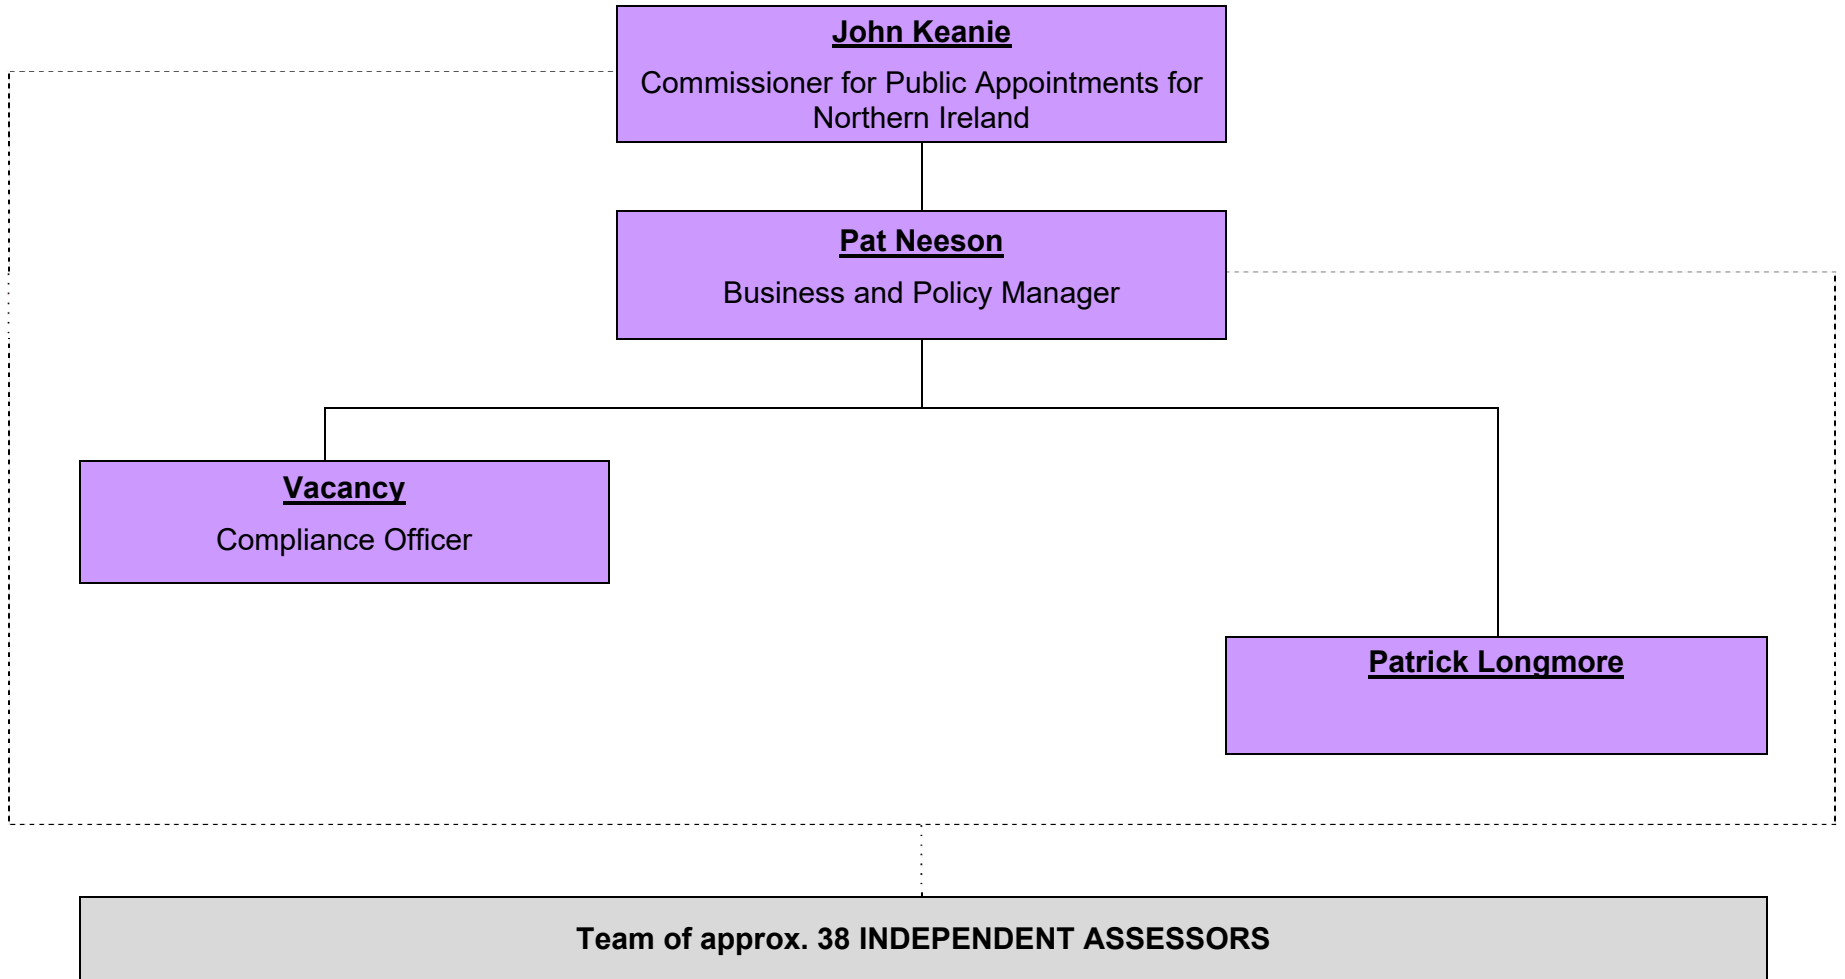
John Keanie

Commissioner for Public Appointments for Northern Ireland

Pat Neeson

Business and Policy Manager

Vacancy

Compliance Officer

Patrick Longmore

Team of approx. 38 INDEPENDENT ASSESSORS